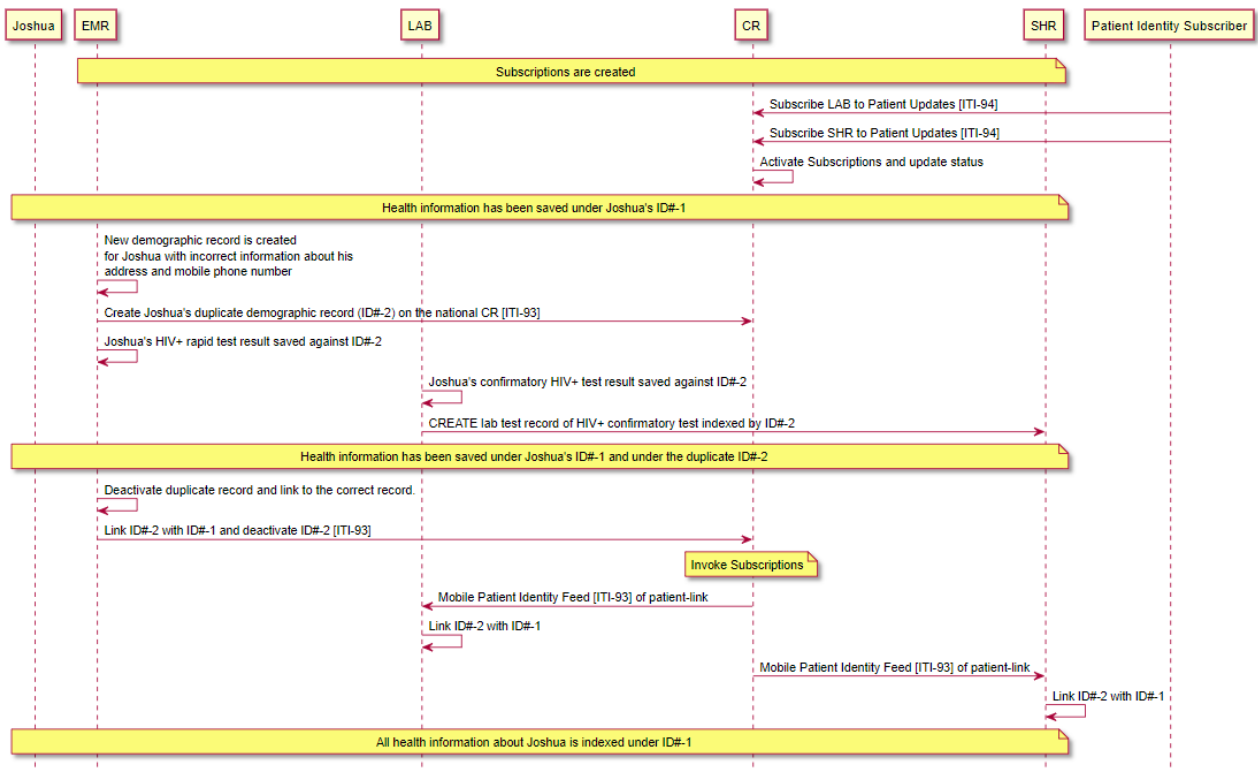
Joshua

EMR

LAB

CR

SHR

Patient Identity Subscriber

Subscriptions are created

Subscribe LAB to Patient Updates [ITI-94]

Subscribe SHR to Patient Updates [ITI-94]

Activate Subscriptions and update status

Health information has been saved under Joshua's ID#-1

New demographic record is created for Joshua with incorrect information about his address and mobile phone number

Create Joshua's duplicate demographic record (ID#-2) on the national CR [ITI-93]

Joshua's HIV+ rapid test result saved against ID#-2

Joshua's confirmatory HIV+ test result saved against ID#-2

CREATE lab test record of HIV+ confirmatory test indexed by ID#-2

Health information has been saved under Joshua's ID#-1 and under the duplicate ID#-2

Deactivate duplicate record and link to the correct record.

Link ID#-2 with ID#-1 and deactivate ID#-2 [ITI-93]

Invoke Subscriptions

Mobile Patient Identity Feed [ITI-93] of patient-link

Link ID#-2 with ID#-1

Mobile Patient Identity Feed [ITI-93] of patient-link

Link ID#-2 with ID#-1

All health information about Joshua is indexed under ID#-1